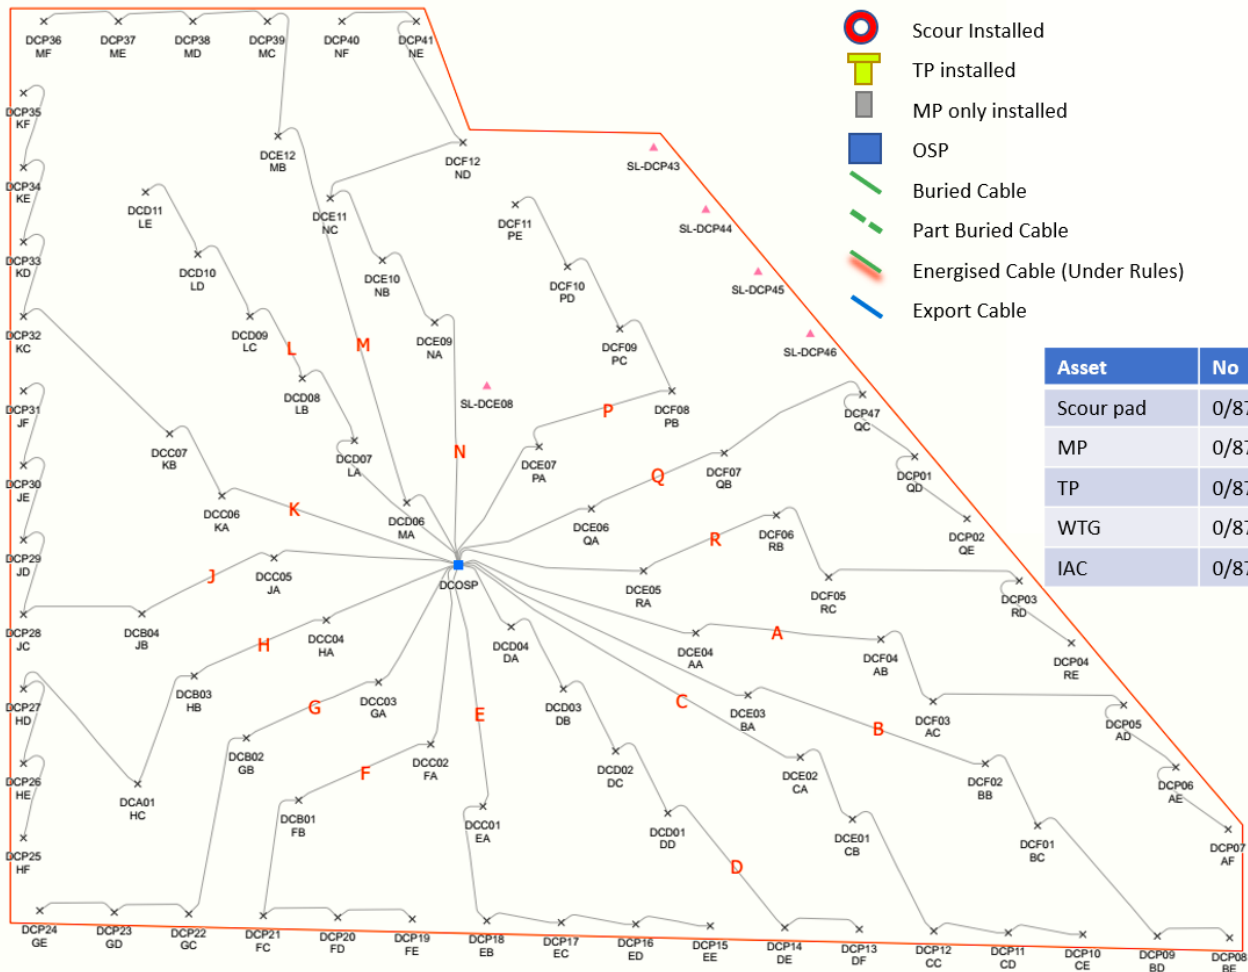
DCP36 MF
DCP37 ME
DCP38 MD
DCP39 MC
DCP40 NF
DCP41 NE
DCP35 KF
DCP34 KE
DCP33 KD
DCP32 KC
DCP31 JF
DCP30 JE
DCP29 JD
DCP28 JC
DCP27 HD
DCP26 HE
DCP25 HF
DCE12 MB
DCF12 ND
DCD11 LE
DCE11 NC
DCF11 PE
DCD10 LD
DCE10 NB
DCF10 PD
DCD09 LC
DCE09 NA
DCF09 PC
DCD08 LB
DCF08 PB
DCC07 KB
DCD07 LA
DCE07 PA
DCC06 KA
DCD06 MA
DCE06 QA
DCF07 QB
DCC05 JA
DCOSP
DCE05 RA
DCF06 RB
DCF05 RC
DCB04 JB
DCC04 HA
DCD04 DA
DCE04 AA
DCF04 AB
DCB03 HB
DCC03 GA
DCD03 DB
DCE03 BA
DCF03 AC
DCA01 HC
DCB02 GB
DCC02 FA
DCD02 DC
DCE02 CA
DCF02 BB
DCB01 FB
DCC01 EA
DCD01 DD
DCE01 CB
DCF01 BC
SL-DCP43
SL-DCP44
SL-DCP45
SL-DCP46
SL-DCE08
DCP47 QC
DCP01 QD
DCP02 QE
DCP03 RD
DCP04 RE
DCP05 AD
DCP06 AE
DCP07 AF
L
M
N
P
Q
K
R
J
A
H
G
C
B
E
F
D
DCP24 GE
DCP23 GD
DCP22 GC
DCP21 FC
DCP20 FD
DCP19 FE
DCP18 EB
DCP17 EC
DCP16 ED
DCP15 EE
DCP14 DE
DCP13 DF
DCP12 CC
DCP11 CD
DCP10 CE
DCP09 BD
DCP08 BE

Scour Installed
TP installed
MP only installed
OSP
Buried Cable
Part Buried Cable
Energised Cable (Under Rules)
Export Cable

| Asset | No |
|---|---|
| Scour pad | 0/8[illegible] |
| MP | 0/8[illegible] |
| TP | 0/8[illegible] |
| WTG | 0/8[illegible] |
| IAC | 0/8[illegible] |